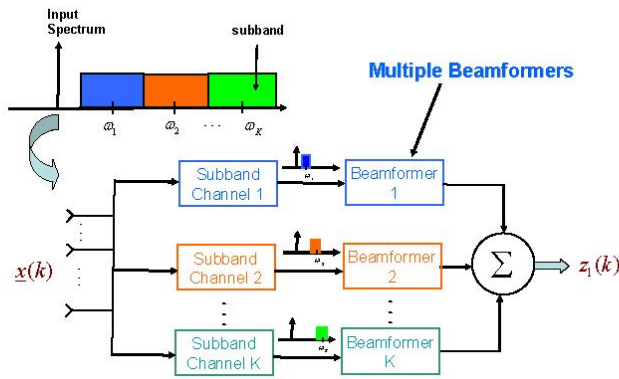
Input Spectrum

subband

$\omega_1$ $\omega_2$ $\cdots$ $\omega_K$

Multiple Beamformers

Subband Channel 1

$\omega_1$

Beamformer 1

Subband Channel 2

$\omega_2$

Beamformer 2

Subband Channel K

$\omega_K$

Beamformer K

$\underline{x}(k)$

$\Sigma$

$z_1(k)$